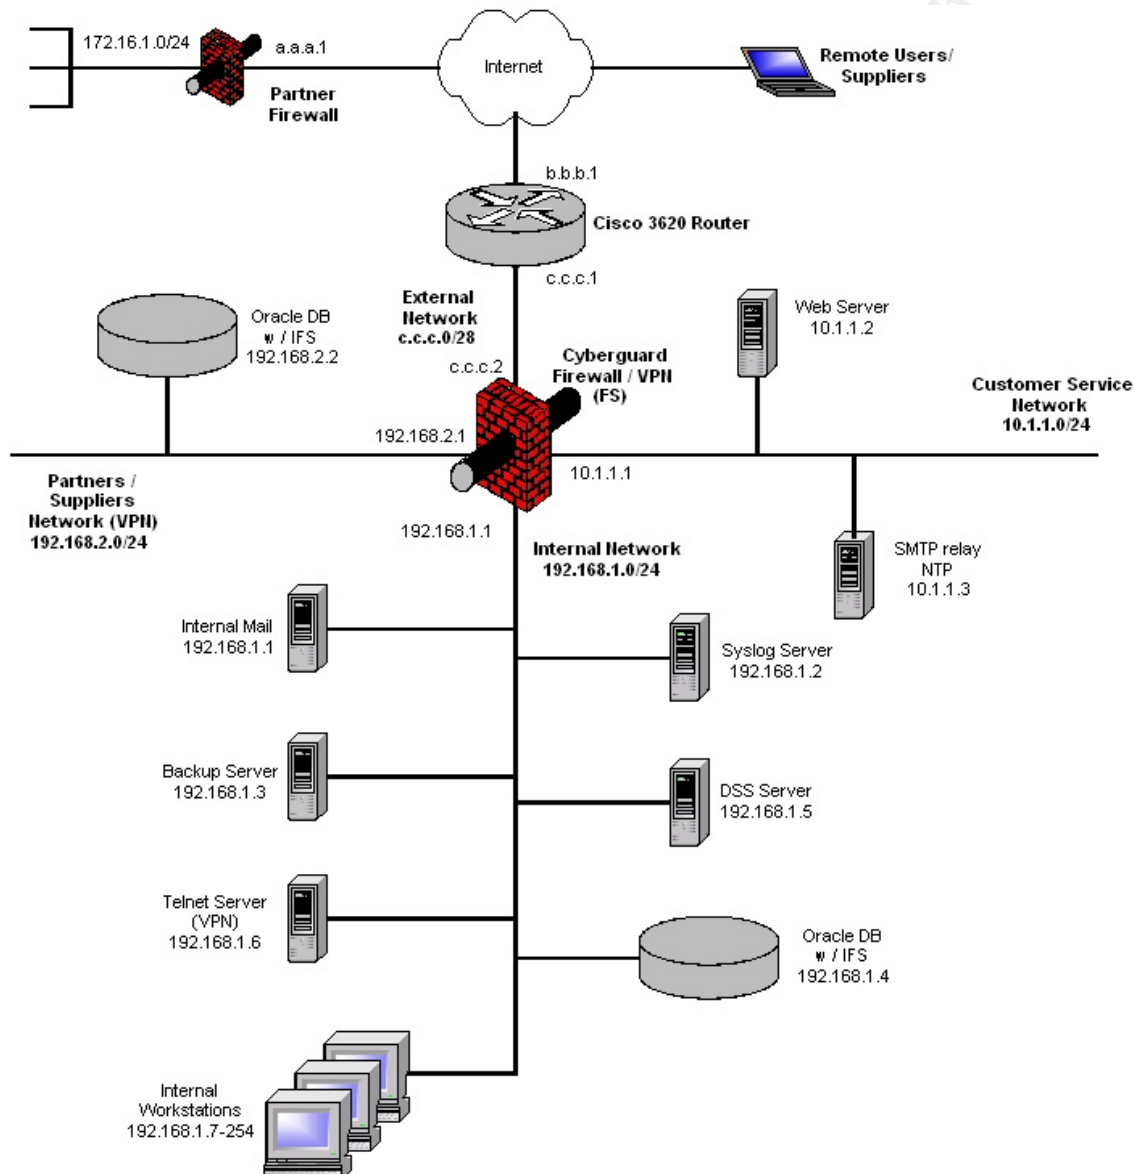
172.16.1.0/24

a.a.a.1

Partner Firewall

Internet

Remote Users/ Suppliers

b.b.b.1

Cisco 3620 Router

c.c.c.1

External Network c.c.c.0/28

Oracle DB w / IFS 192.168.2.2

Web Server 10.1.1.2

c.c.c.2

Cyberguard Firewall / VPN (FS)

Customer Service Network 10.1.1.0/24

192.168.2.1

10.1.1.1

Partners / Suppliers Network (VPN) 192.168.2.0/24

192.168.1.1

Internal Network 192.168.1.0/24

SMTP relay NTP 10.1.1.3

Internal Mail 192.168.1.1

Syslog Server 192.168.1.2

Backup Server 192.168.1.3

DSS Server 192.168.1.5

Telnet Server (VPN) 192.168.1.6

Oracle DB w / IFS 192.168.1.4

Internal Workstations 192.168.1.7-254